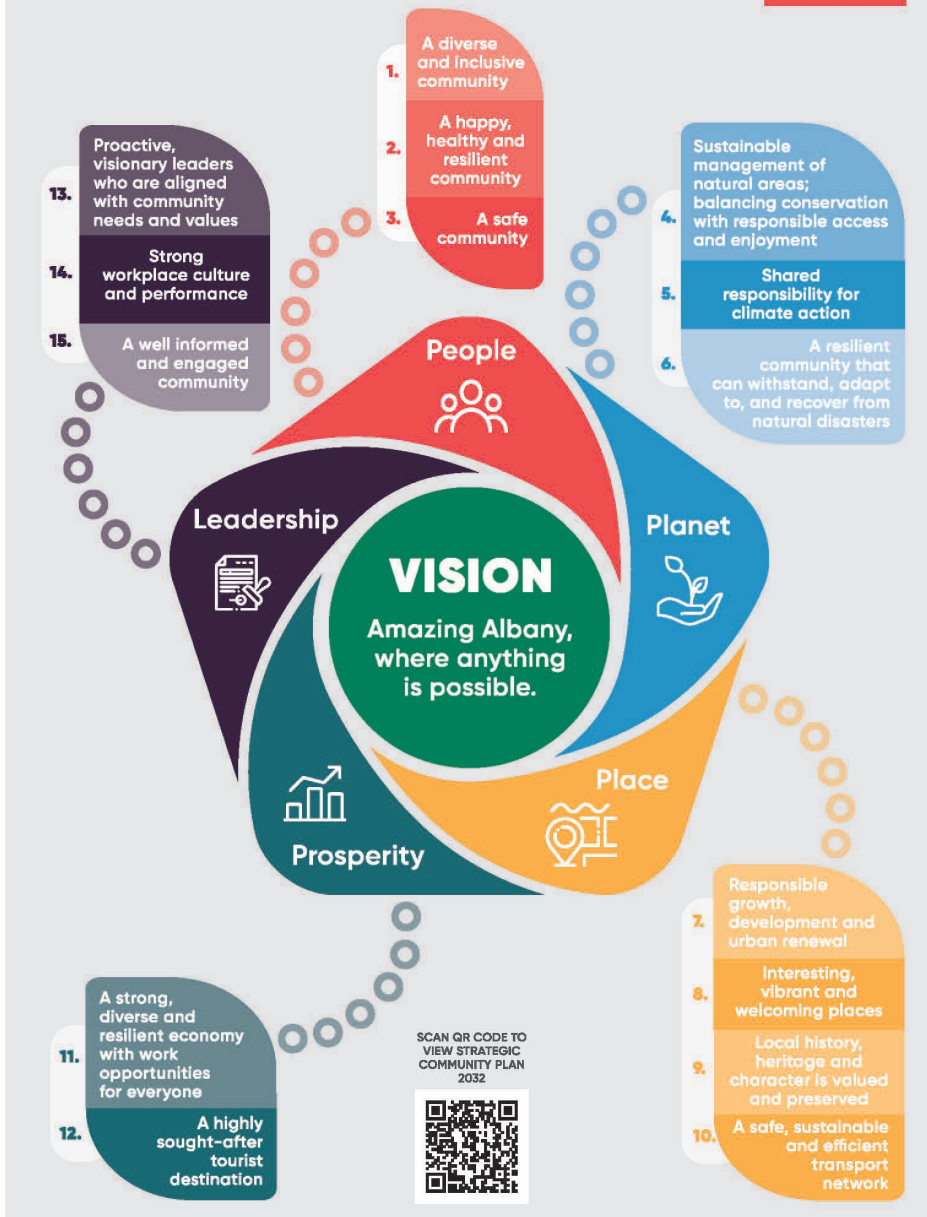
1. A diverse and inclusive community

2. A happy, healthy and resilient community

3. A safe community

13. Proactive, visionary leaders who are aligned with community needs and values

14. Strong workplace culture and performance

15. A well informed and engaged community

4. Sustainable management of natural areas; balancing conservation with responsible access and enjoyment

5. Shared responsibility for climate action

6. A resilient community that can withstand, adapt to, and recover from natural disasters

People

Planet

Place

Prosperity

Leadership

VISION

Amazing Albany, where anything is possible.

7. Responsible growth, development and urban renewal

8. Interesting, vibrant and welcoming places

9. Local history, heritage and character is valued and preserved

10. A safe, sustainable and efficient transport network

11. A strong, diverse and resilient economy with work opportunities for everyone

12. A highly sought-after tourist destination

SCAN QR CODE TO VIEW STRATEGIC COMMUNITY PLAN 2032